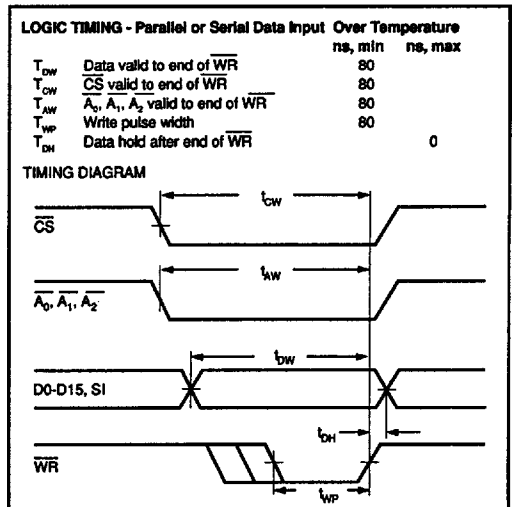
LOGIC TIMING - Parallel or Serial Data Input Over Temperature

| | | ns, min | ns, max |
|---|---|---|---|
| $T_{DW}$ | Data valid to end of $\overline{WR}$ | 80 | |
| $T_{CW}$ | $\overline{CS}$ valid to end of $\overline{WR}$ | 80 | |
| $T_{AW}$ | $A_0, A_1, A_2$ valid to end of $\overline{WR}$ | 80 | |
| $T_{WP}$ | Write pulse width | 80 | |
| $T_{DH}$ | Data hold after end of $\overline{WR}$ | | 0 |

TIMING DIAGRAM

$t_{CW}$

$\overline{CS}$

$t_{AW}$

$\overline{A_0}, \overline{A_1}, \overline{A_2}$

$t_{DW}$

D0-D15, SI

$t_{DH}$

$\overline{WR}$

$t_{WP}$